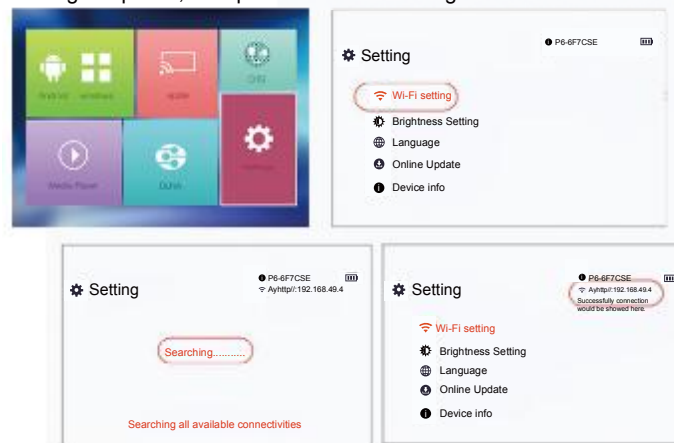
Setting
P6-6F7CSE
Wi-Fi setting
Brightness Setting
Language
Online Update
Device info

Setting
P6-6F7CSE
Ayhttp//:192.168.49.4
Searching..........
Searching all available connectivities

Setting
P6-6F7CSE
Ayhttp//:192.168.49.4
Successfully connection would be showed here
Wi-Fi setting
Brightness Setting
Language
Online Update
Device info